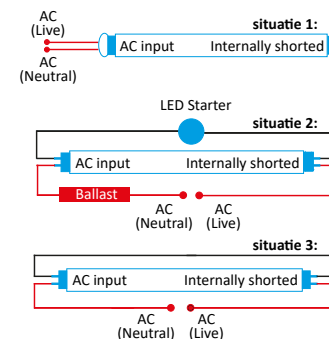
AC (Live)

AC (Neutral)

situatie 1:

AC input

Internally shorted

LED Starter

situatie 2:

AC input

Internally shorted

Ballast

AC (Neutral)

AC (Live)

situatie 3:

AC input

Internally shorted

AC (Neutral)

AC (Live)